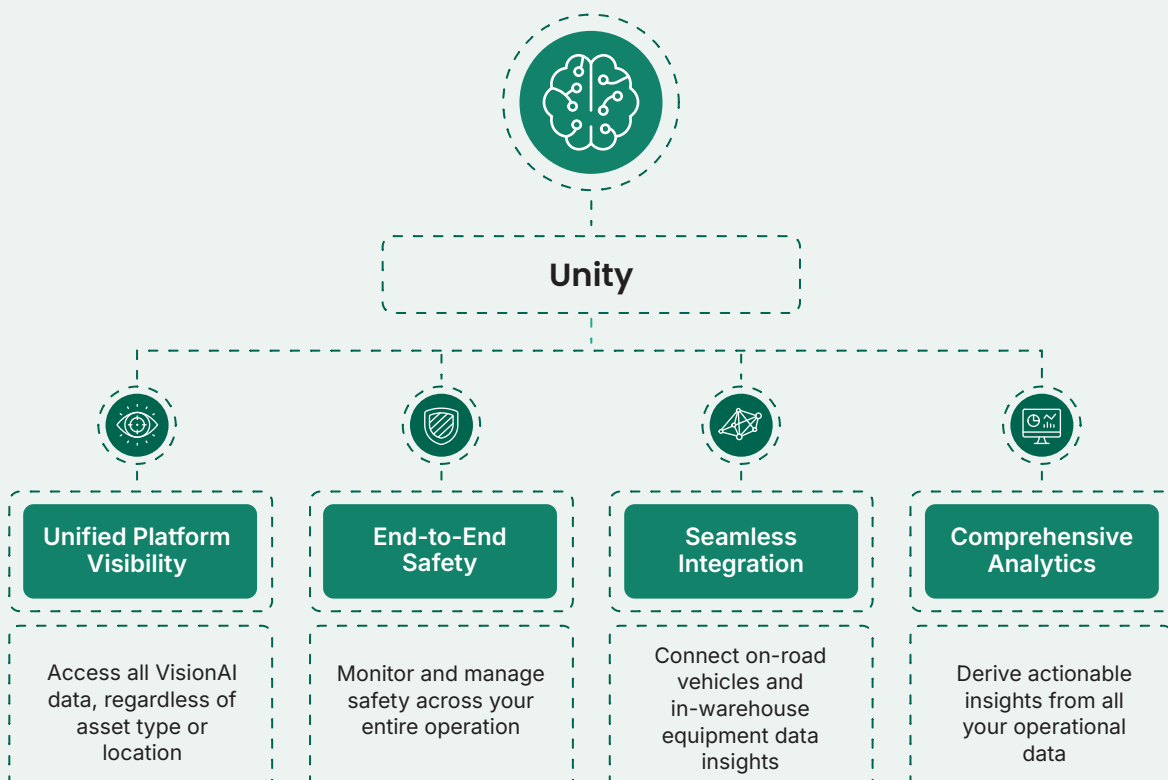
Unity

Unified Platform Visibility

Access all VisionAI data, regardless of asset type or location

End-to-End Safety

Monitor and manage safety across your entire operation

Seamless Integration

Connect on-road vehicles and in-warehouse equipment data insights

Comprehensive Analytics

Derive actionable insights from all your operational data